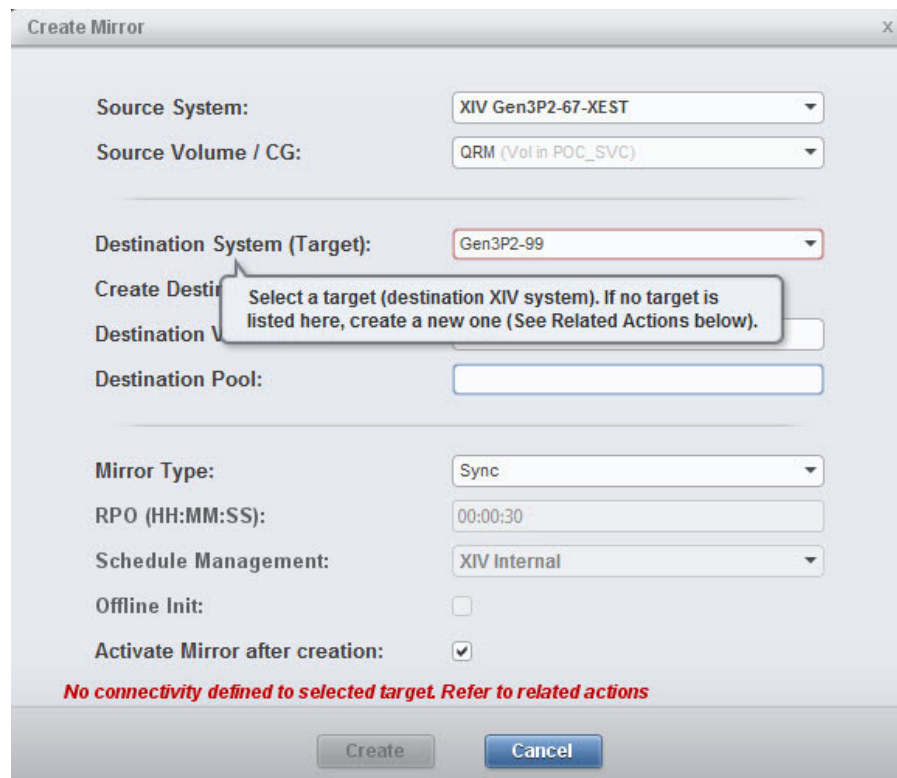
Create Mirror

x

Source System: XIV Gen3P2-67-XEST

Source Volume / CG: QRM (Vol in POC_SVC)

Destination System (Target): Gen3P2-99

Create Desti

Select a target (destination XIV system). If no target is listed here, create a new one (See Related Actions below).

Destination V

Destination Pool:

Mirror Type: Sync

RPO (HH:MM:SS): 00:00:30

Schedule Management: XIV Internal

Offline Init:

Activate Mirror after creation:

No connectivity defined to selected target. Refer to related actions

Create

Cancel